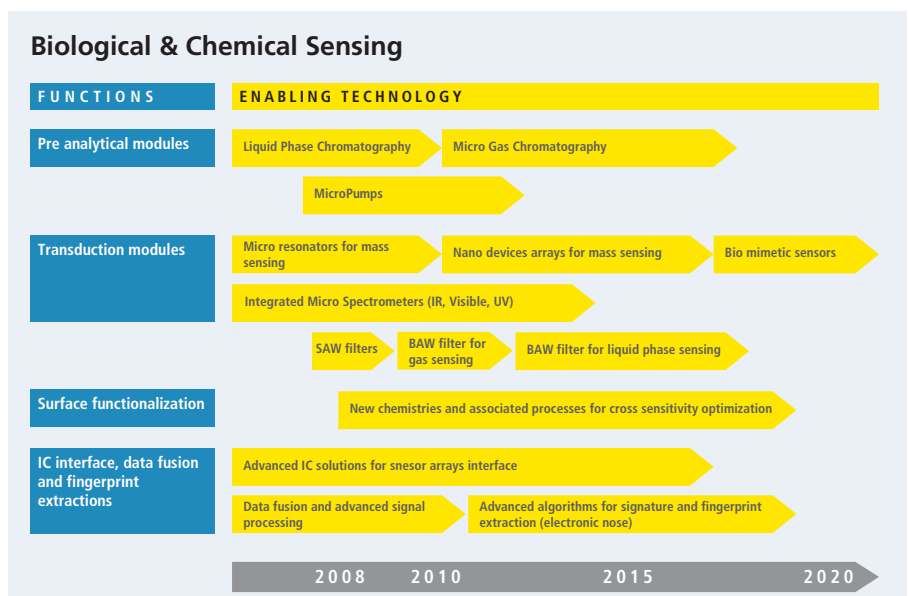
Biological & Chemical Sensing

FUNCTIONS

ENABLING TECHNOLOGY

Pre analytical modules

Liquid Phase Chromatography

Micro Gas Chromatography

MicroPumps

Transduction modules

Micro resonators for mass sensing

Nano devices arrays for mass sensing

Bio mimetic sensors

Integrated Micro Spectrometers (IR, Visible, UV)

SAW filters

BAW filter for gas sensing

BAW filter for liquid phase sensing

Surface functionalization

New chemistries and associated processes for cross sensitivity optimization

IC interface, data fusion and fingerprint extractions

Advanced IC solutions for snesor arrays interface

Data fusion and advanced signal processing

Advanced algorithms for signature and fingerprint extraction (electronic nose)

2008 2010 2015 2020